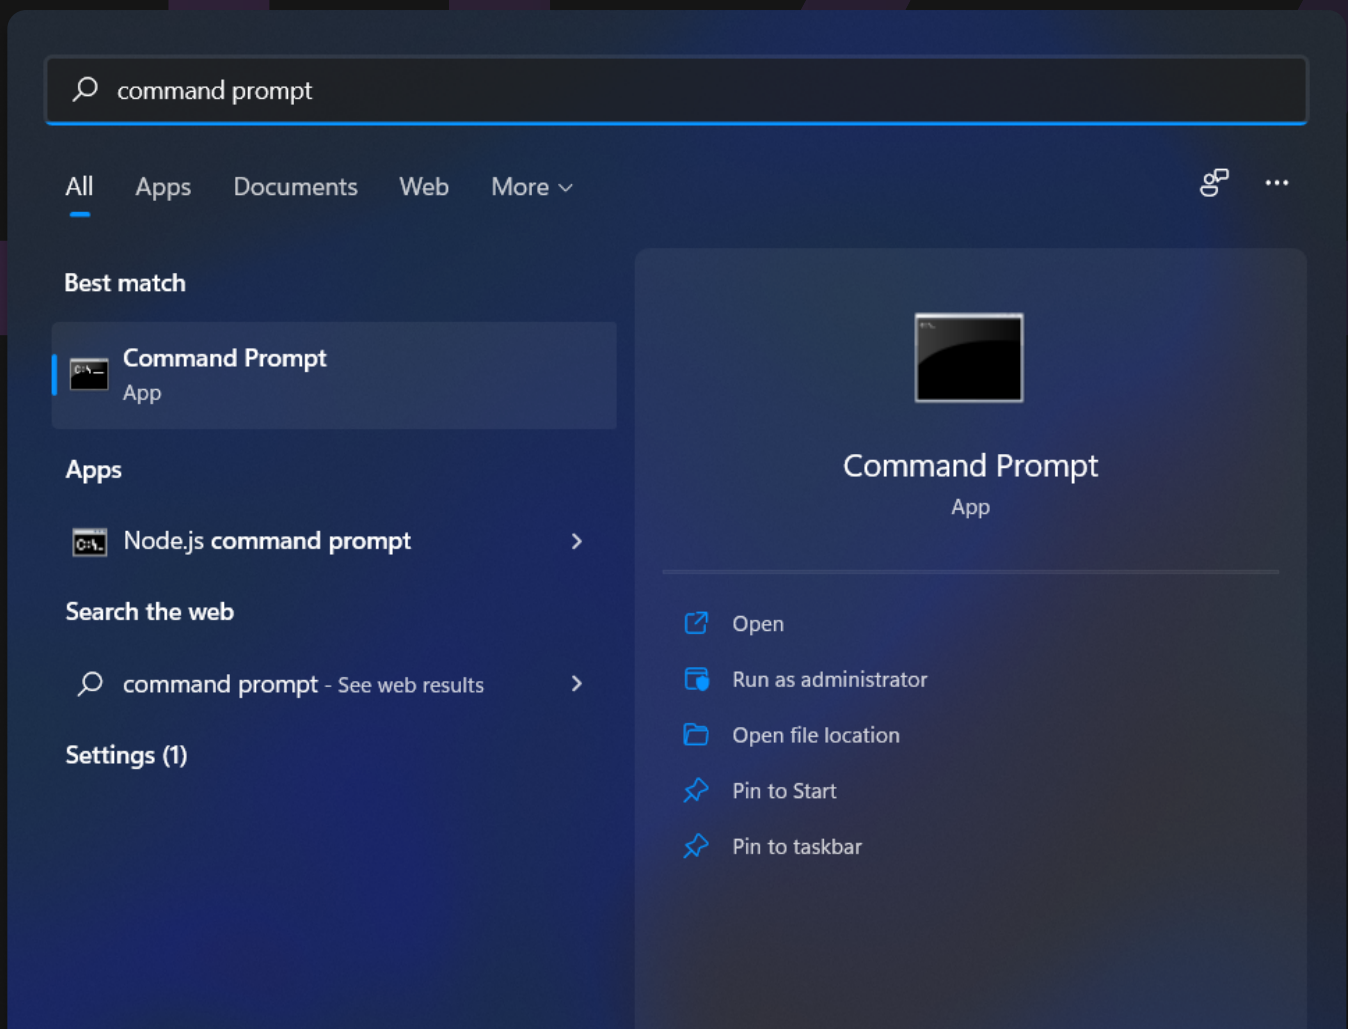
command prompt

All Apps Documents Web More

Best match

Command Prompt
App

Apps

Node.js command prompt

Search the web

command prompt - See web results

Settings (1)

Command Prompt
App

Open

Run as administrator

Open file location

Pin to Start

Pin to taskbar